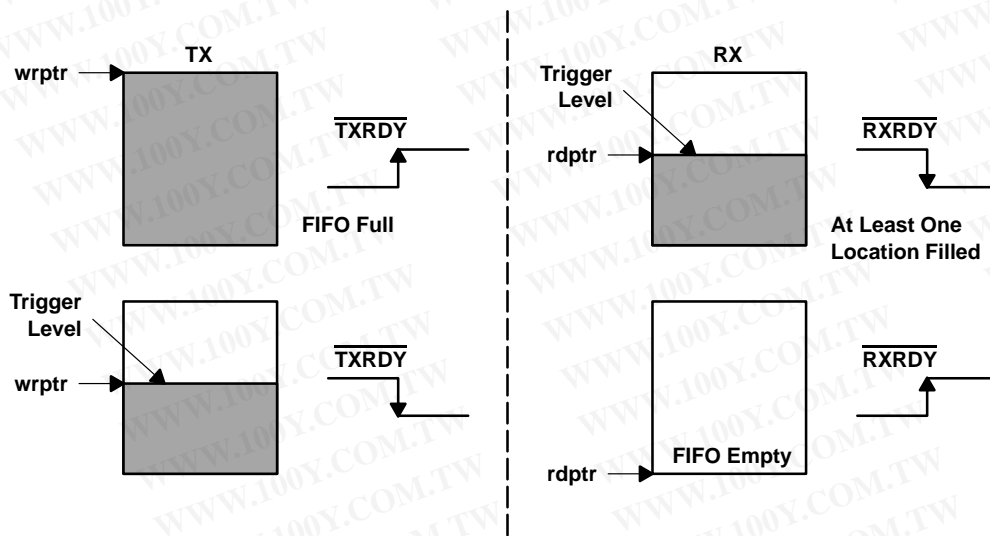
TX

wrptr

$\overline{TXRDY}$

FIFO Full

Trigger Level

wrptr

$\overline{TXRDY}$

RX

Trigger Level

rdptr

$\overline{RXRDY}$

At Least One Location Filled

$\overline{RXRDY}$

FIFO Empty

rdptr

WWW.100Y.COM.TW